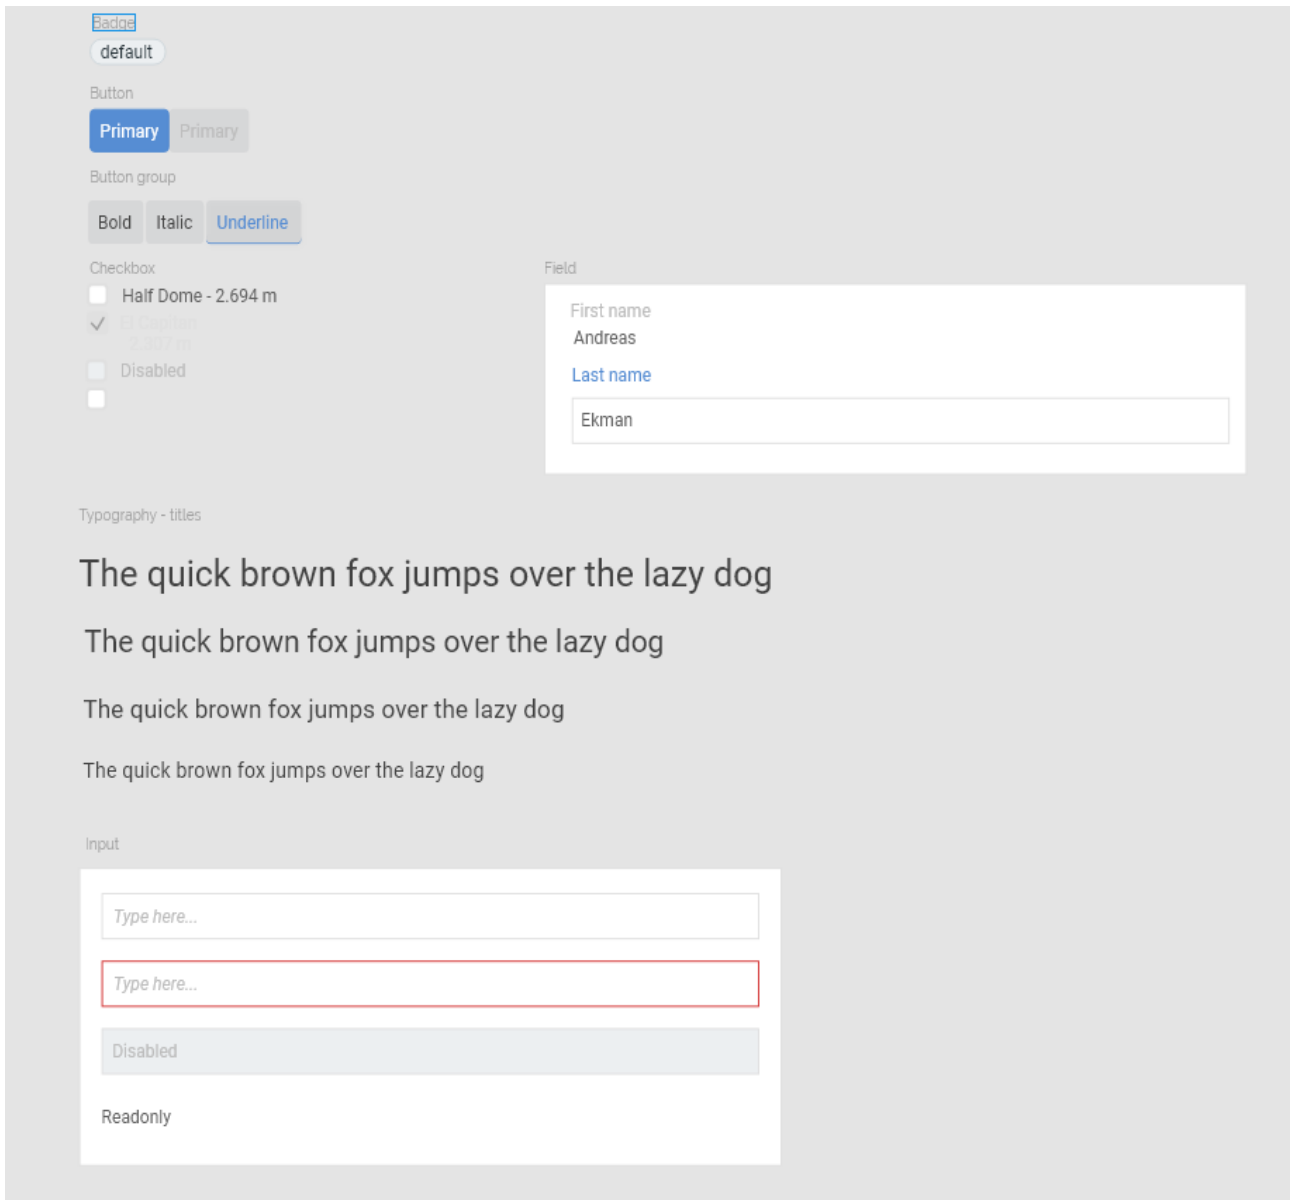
Badge
default

Button
Primary Primary

Button group
Bold Italic Underline

Checkbox
Half Dome - 2.694 m
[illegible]
Disabled

Field
First name
Andreas
Last name
Ekman

Typography - titles

The quick brown fox jumps over the lazy dog

The quick brown fox jumps over the lazy dog

The quick brown fox jumps over the lazy dog

The quick brown fox jumps over the lazy dog

Input
Type here...
Type here...
Disabled
Readonly